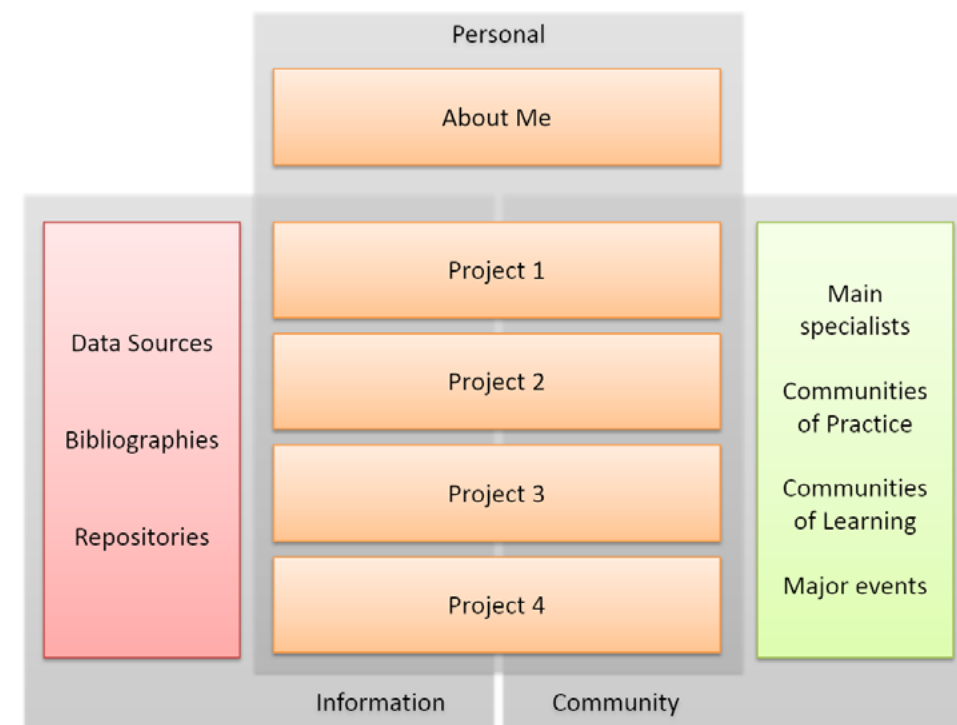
Personal

About Me

Data Sources

Bibliographies

Repositories

Project 1

Project 2

Project 3

Project 4

Main specialists

Communities of Practice

Communities of Learning

Major events

Information

Community